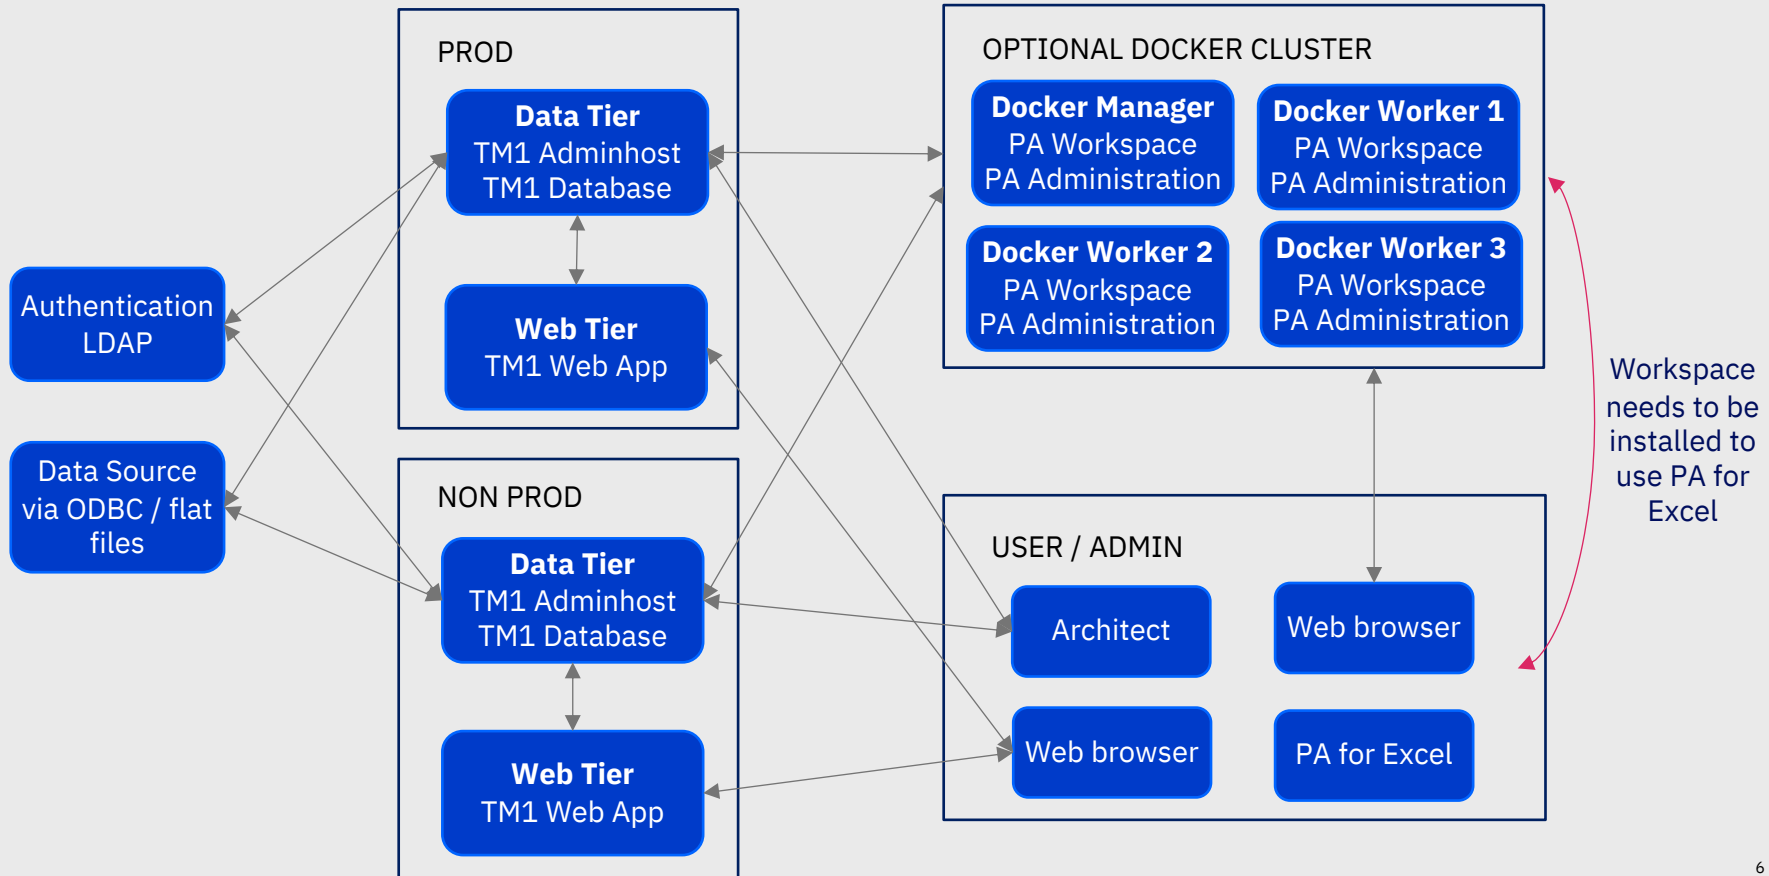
PROD

Data Tier
TM1 Adminhost
TM1 Database

Web Tier
TM1 Web App

OPTIONAL DOCKER CLUSTER

Docker Manager
PA Workspace
PA Administration

Docker Worker 1
PA Workspace
PA Administration

Docker Worker 2
PA Workspace
PA Administration

Docker Worker 3
PA Workspace
PA Administration

Authentication
LDAP

Data Source
via ODBC / flat
files

NON PROD

Data Tier
TM1 Adminhost
TM1 Database

Web Tier
TM1 Web App

USER / ADMIN

Architect

Web browser

Web browser

PA for Excel

Workspace
needs to be
installed to
use PA for
Excel

6